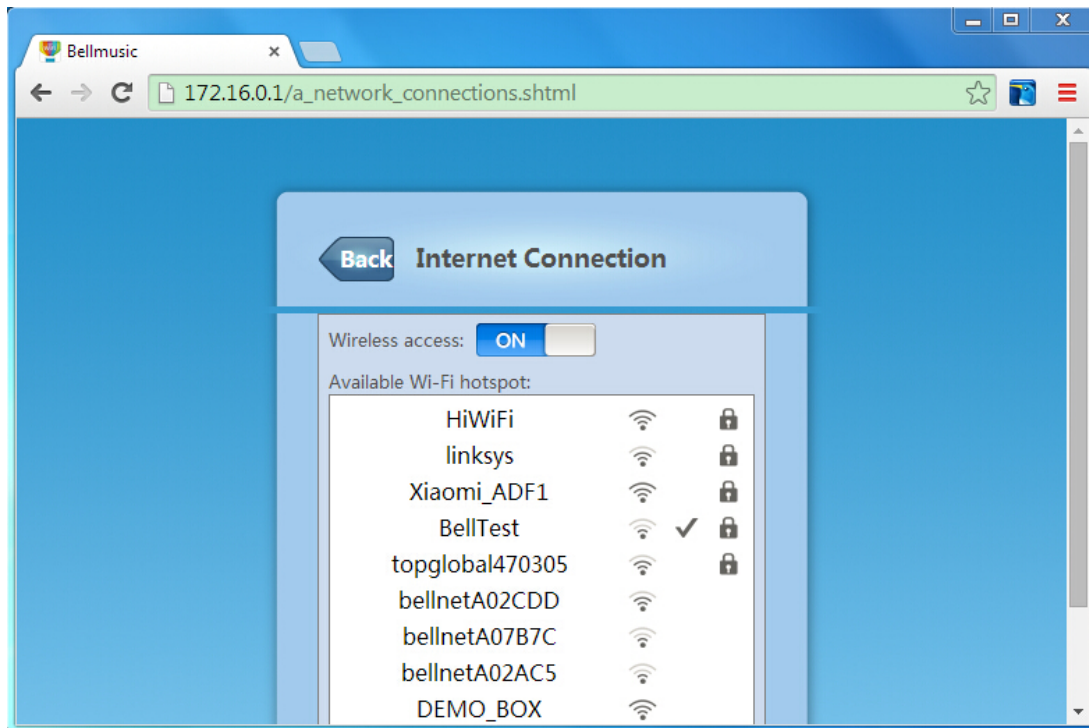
Bellmusic

172.16.0.1/a_network_connections.shtml

Back Internet Connection

Wireless access: ON

Available Wi-Fi hotspot:

HiWiFi
linksys
Xiaomi_ADF1
BellTest
topglobal470305
bellnetA02CDD
bellnetA07B7C
bellnetA02AC5
DEMO_BOX